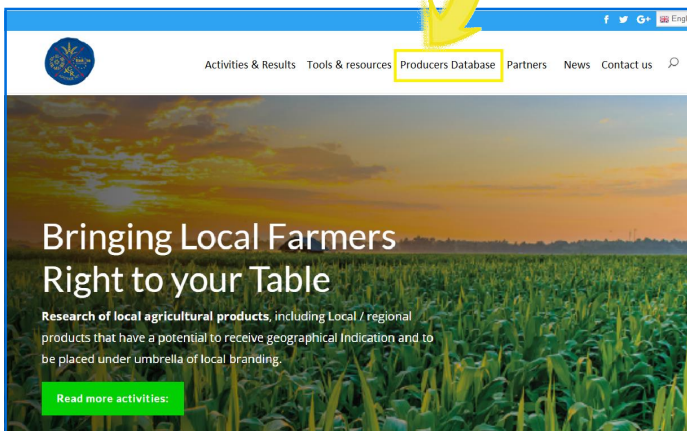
f G+ Engl

Activities & Results Tools & resources Producers Database Partners News Contact us

Bringing Local Farmers Right to your Table

**Research of local agricultural products**, including Local / regional products that have a potential to receive geographical Indication and to be placed under umbrella of local branding.

Read more activities: